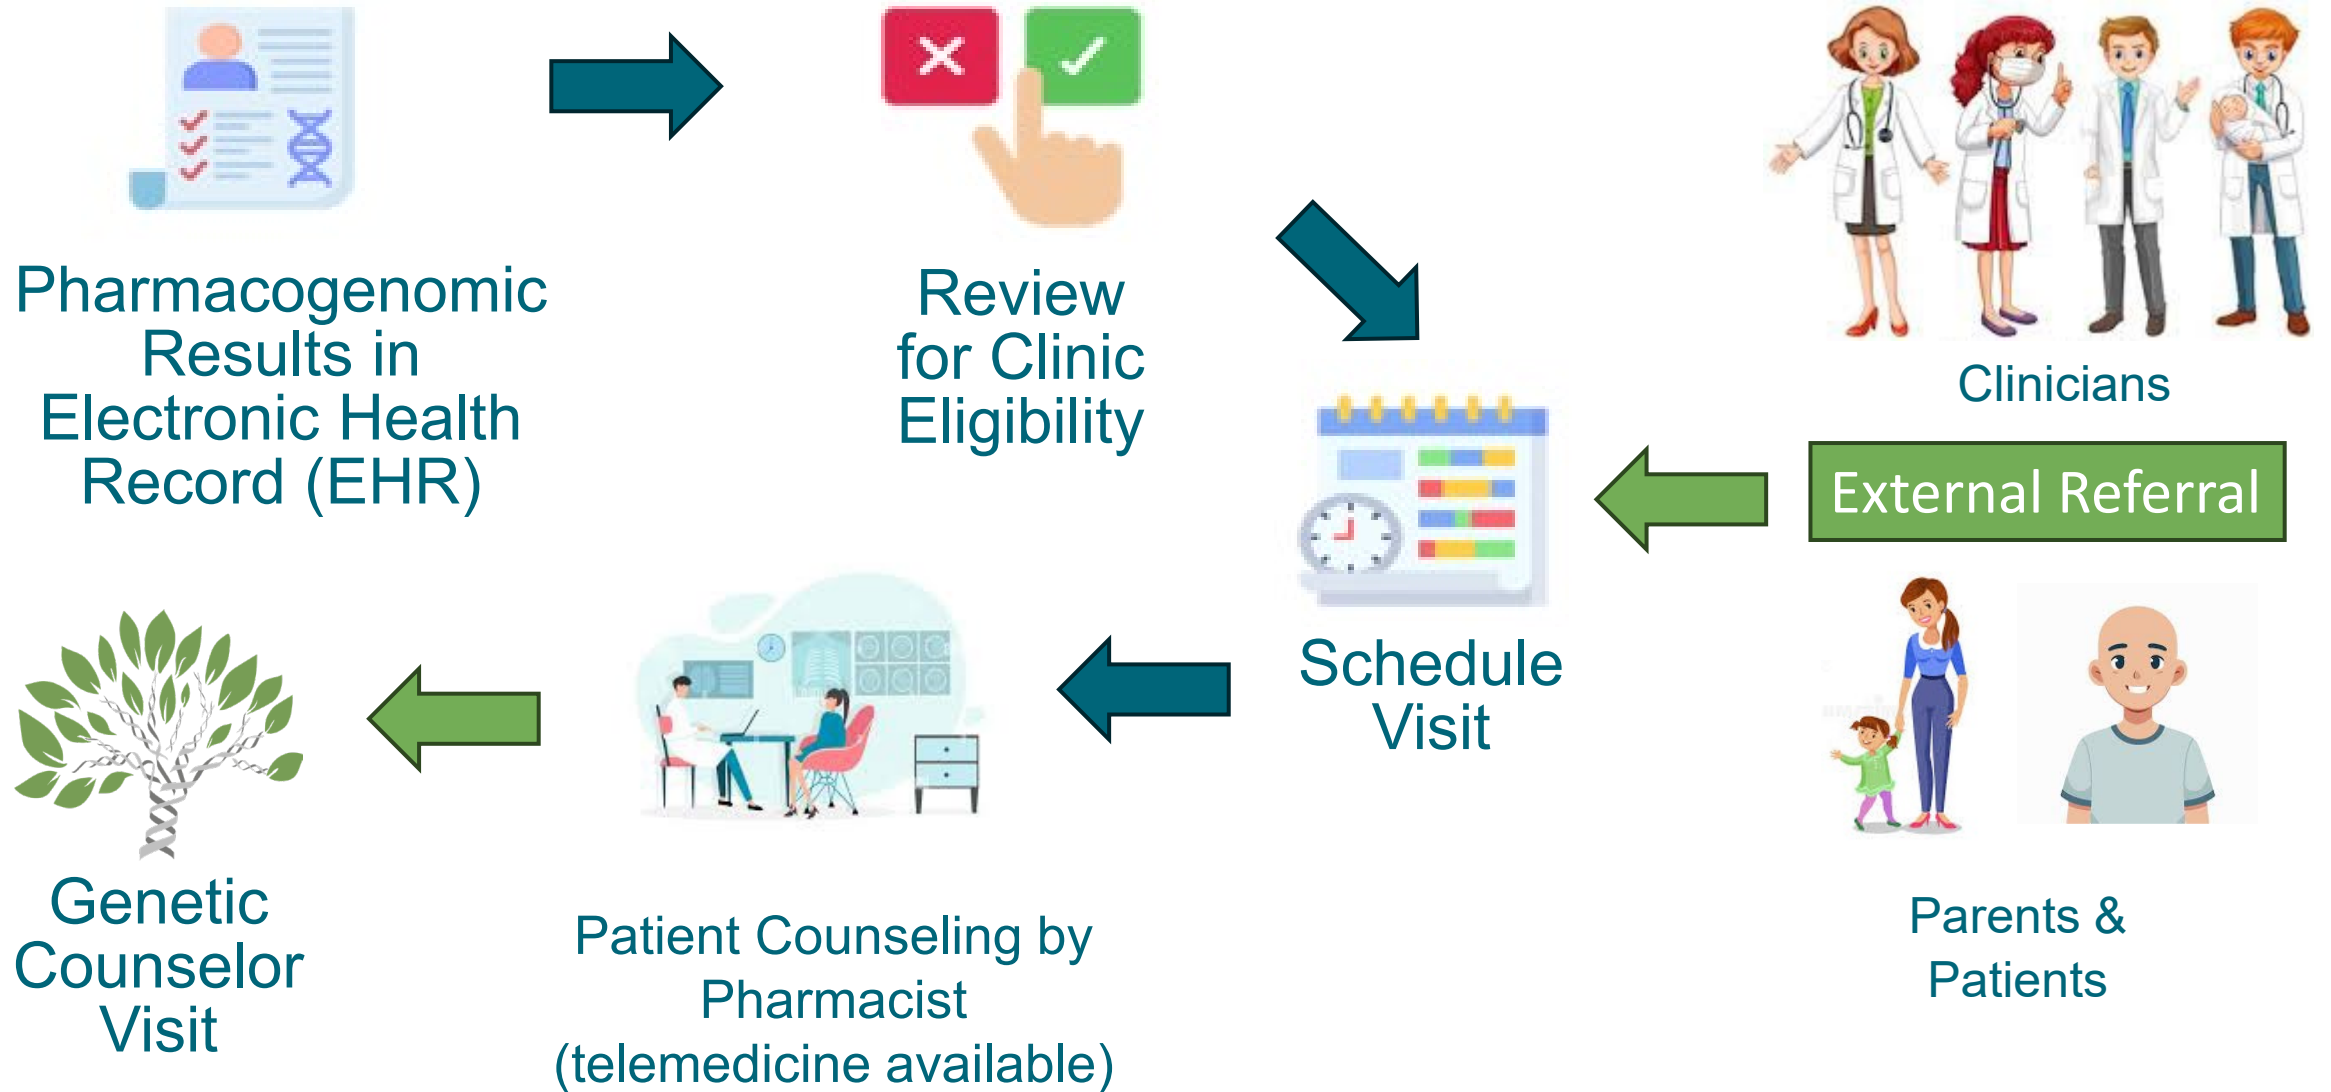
Pharmacogenomic Results in Electronic Health Record (EHR)

Review for Clinic Eligibility

Clinicians

External Referral

Schedule Visit

Parents & Patients

Genetic Counselor Visit

Patient Counseling by Pharmacist (telemedicine available)